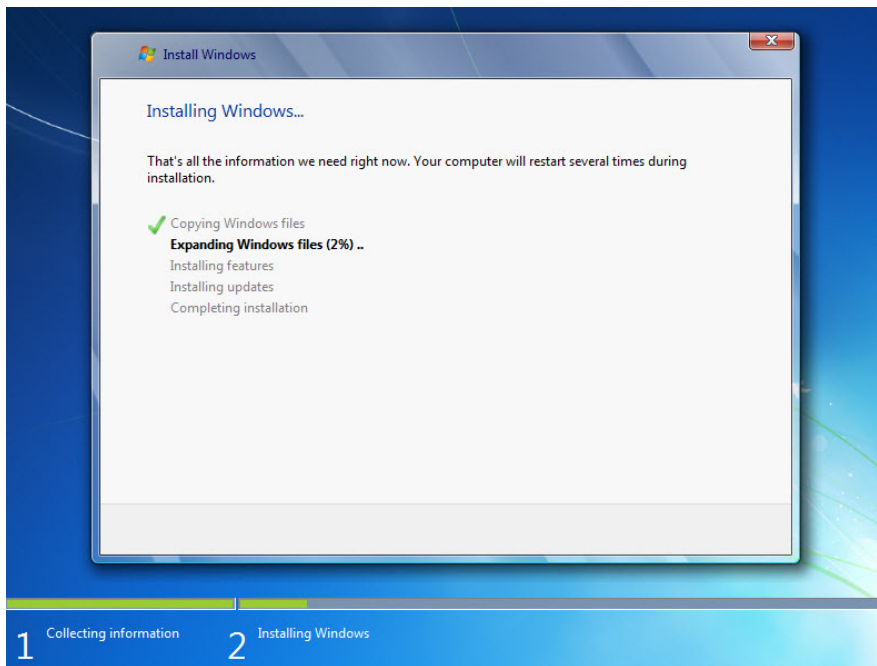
Install Windows

Installing Windows...

That's all the information we need right now. Your computer will restart several times during installation.

Copying Windows files
Expanding Windows files (2%) ..
Installing features
Installing updates
Completing installation

1 Collecting information
2 Installing Windows